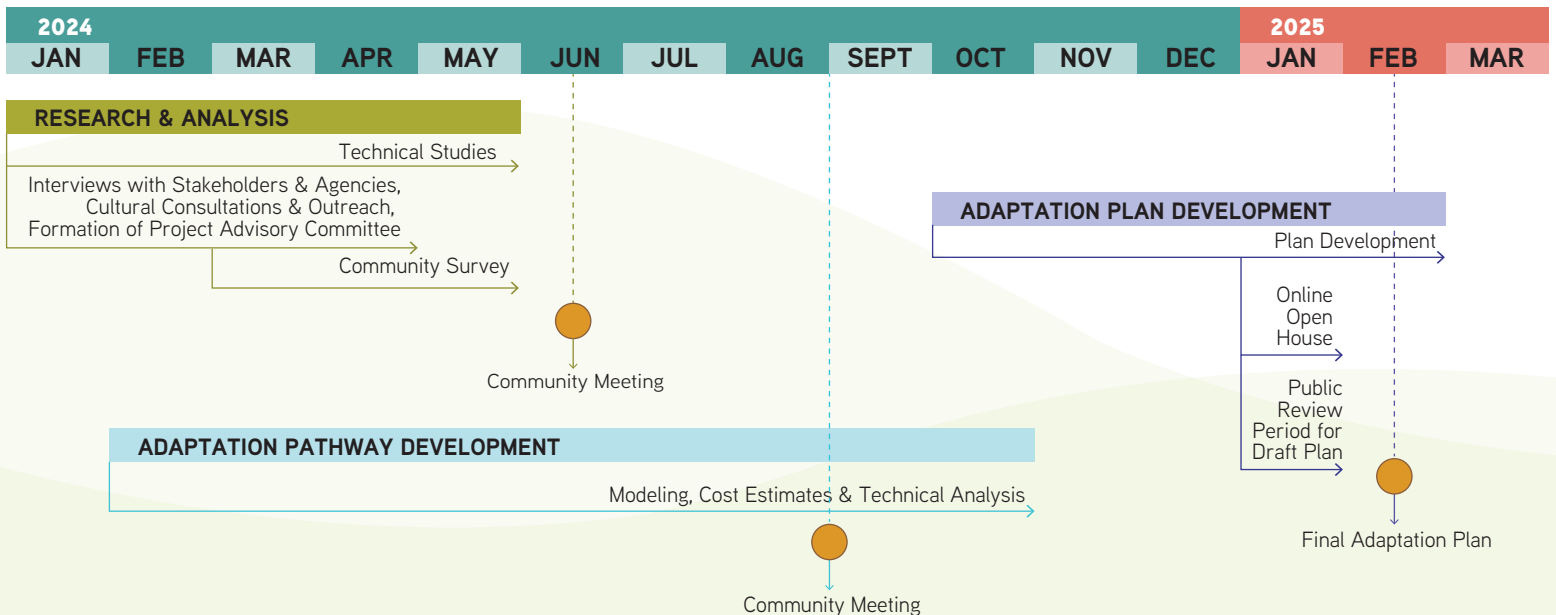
2024
JAN FEB MAR APR MAY JUN JUL AUG SEPT OCT NOV DEC
2025
JAN FEB MAR

RESEARCH & ANALYSIS
Technical Studies
Interviews with Stakeholders & Agencies, Cultural Consultations & Outreach, Formation of Project Advisory Committee
Community Survey
Community Meeting

ADAPTATION PLAN DEVELOPMENT
Plan Development
Online Open House
Public Review Period for Draft Plan
Final Adaptation Plan

ADAPTATION PATHWAY DEVELOPMENT
Modeling, Cost Estimates & Technical Analysis
Community Meeting